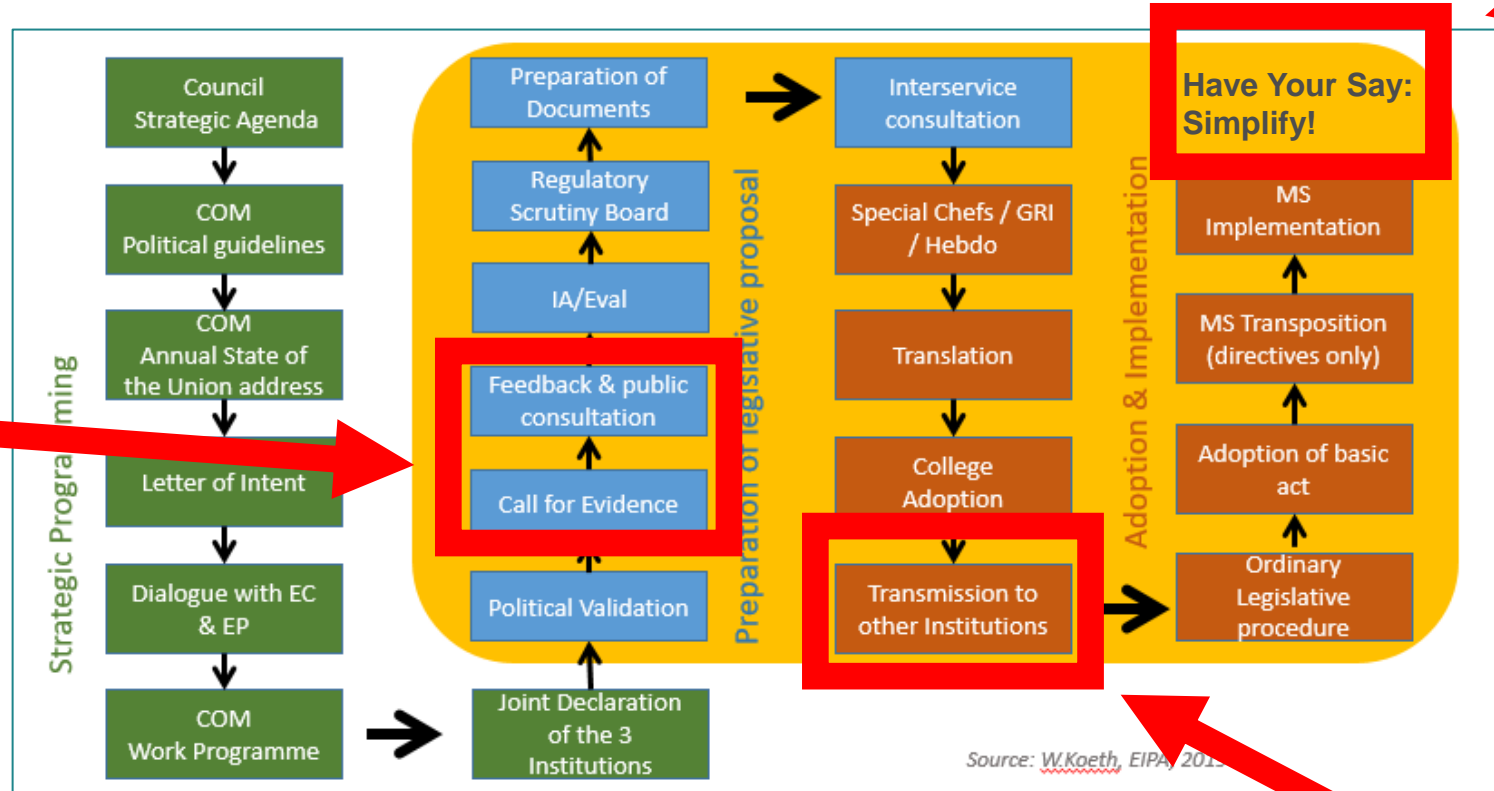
Strategic Programming

Council Strategic Agenda

COM Political guidelines

COM Annual State of the Union address

Letter of Intent

Dialogue with EC & EP

COM Work Programme

Preparation of legislative proposal

Preparation of Documents

Regulatory Scrutiny Board

IA/Eval

Feedback & public consultation

Call for Evidence

Political Validation

Joint Declaration of the 3 Institutions

Interservice consultation

Special Chefs / GRI / Hebdo

Translation

College Adoption

Transmission to other Institutions

Adoption & Implementation

Have Your Say: Simplify!

MS Implementation

MS Transposition (directives only)

Adoption of basic act

Ordinary Legislative procedure

Source: W.Koeth, EIPA, 201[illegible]